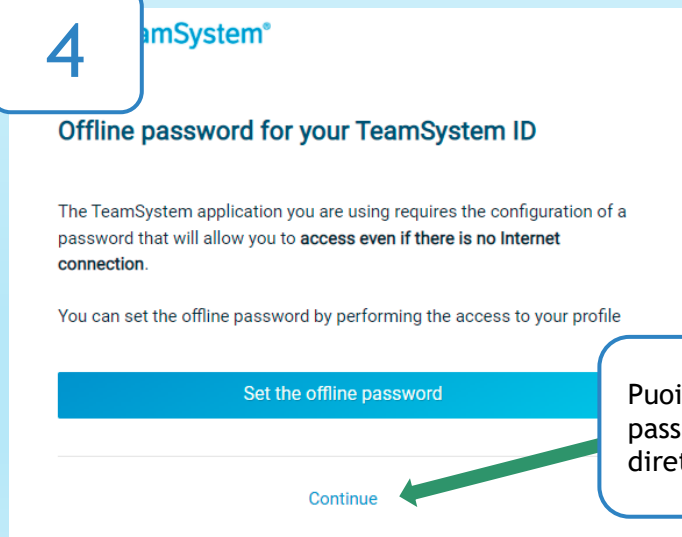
4

amSystem®

Offline password for your TeamSystem ID

The TeamSystem application you are using requires the configuration of a password that will allow you to access even if there is no Internet connection.

You can set the offline password by performing the access to your profile

Set the offline password

Continue

Puoi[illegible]
pass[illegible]
dire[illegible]